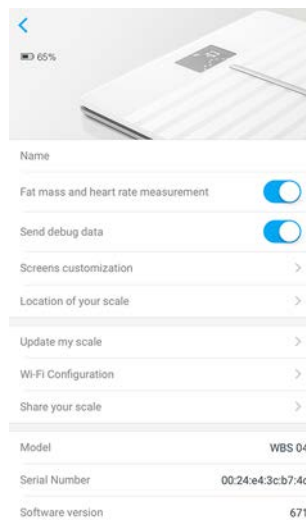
<

65%

Name

Fat mass and heart rate measurement

Send debug data

Screens customization >

Location of your scale >

Update my scale >

Wi-Fi Configuration >

Share your scale >

Model WBS 04

Serial Number 00:24:e4:3c:b7:4c

Software version 671